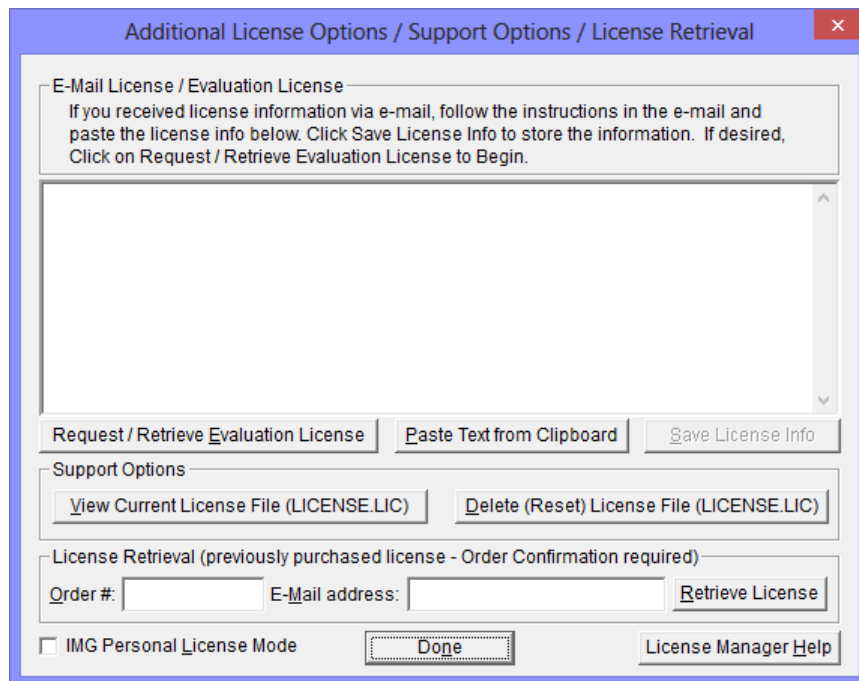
Additional License Options / Support Options / License Retrieval

E-Mail License / Evaluation License

If you received license information via e-mail, follow the instructions in the e-mail and paste the license info below. Click Save License Info to store the information. If desired, Click on Request / Retrieve Evaluation License to Begin.

Request / Retrieve Evaluation License

Paste Text from Clipboard

Save License Info

Support Options

View Current License File (LICENSE.LIC)

Delete (Reset) License File (LICENSE.LIC)

License Retrieval (previously purchased license - Order Confirmation required)

Order #:

E-Mail address:

Retrieve License

IMG Personal License Mode

Done

License Manager Help